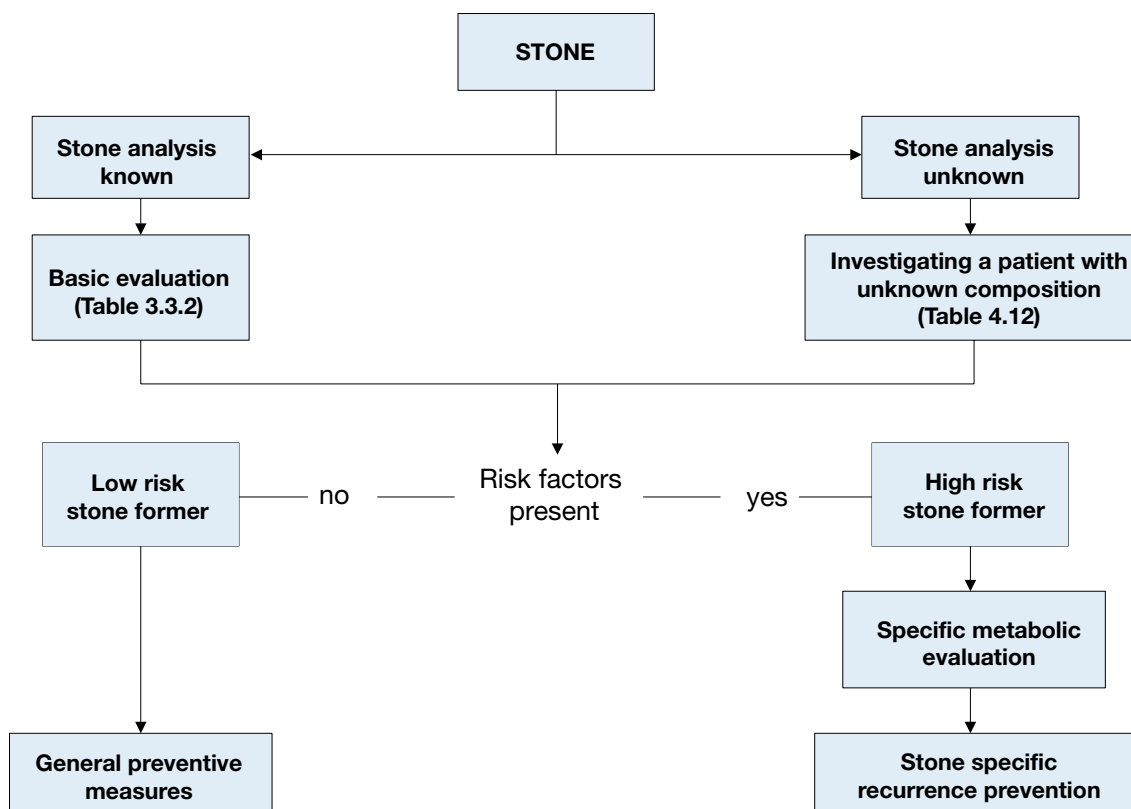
STONE

Stone analysis known

Basic evaluation (Table 3.3.2)

Stone analysis unknown

Investigating a patient with unknown composition (Table 4.12)

Low risk stone former

no

Risk factors present

yes

High risk stone former

Specific metabolic evaluation

General preventive measures

Stone specific recurrence prevention